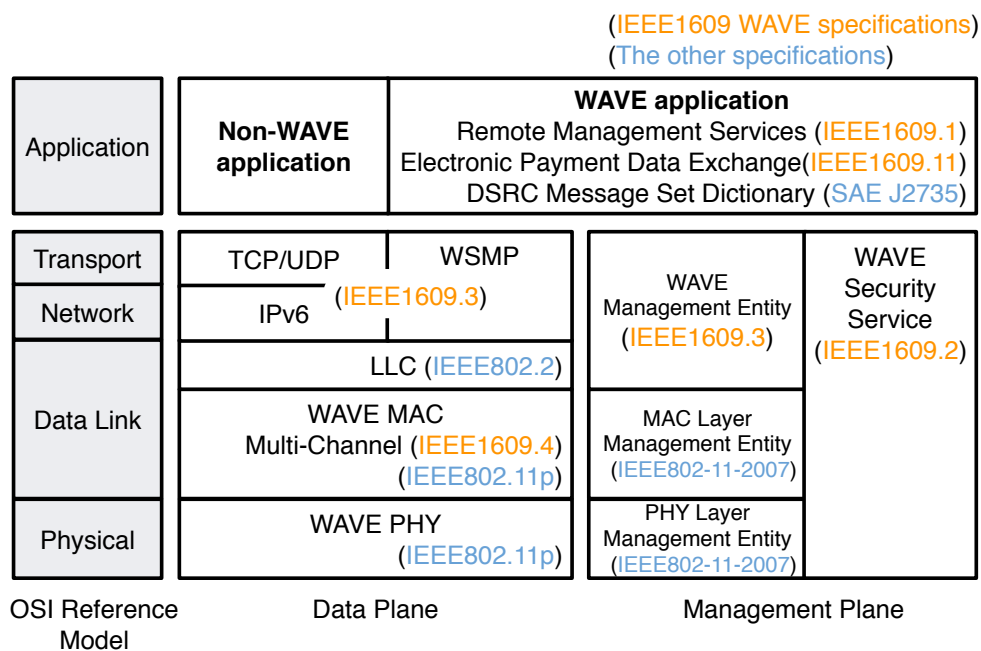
(IEEE1609 WAVE specifications)
(The other specifications)

Application

Non-WAVE application

WAVE application
Remote Management Services (IEEE1609.1)
Electronic Payment Data Exchange(IEEE1609.11)
DSRC Message Set Dictionary (SAE J2735)

Transport

Network

Data Link

Physical

TCP/UDP

WSMP

IPv6

(IEEE1609.3)

LLC (IEEE802.2)

WAVE MAC
Multi-Channel (IEEE1609.4)
(IEEE802.11p)

WAVE PHY
(IEEE802.11p)

WAVE Management Entity (IEEE1609.3)

MAC Layer Management Entity (IEEE802-11-2007)

PHY Layer Management Entity (IEEE802-11-2007)

WAVE Security Service (IEEE1609.2)

OSI Reference Model

Data Plane

Management Plane